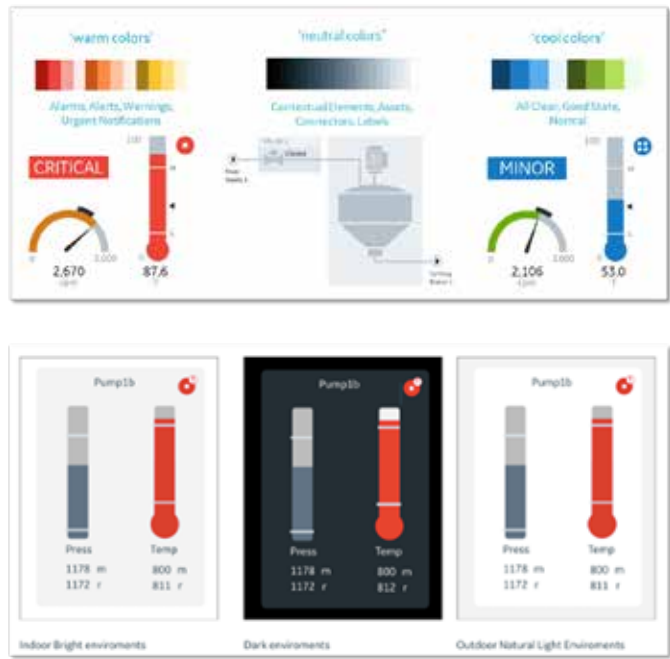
'warm colors'

Alarms, Alerts, Warnings, Urgent Notifications

CRITICAL

100

0

2,670

3,000

rpm

87.6

'neutral colors'

Contextual Elements, Assets, Connectors, Labels

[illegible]

'cool colors'

All Clear, Good State, Normal

MINOR

100

0

2,106

3,000

rpm

53.0

Pump1b

Press

Temp

1178 m

1172 r

800 m

811 r

Pump1b

Press

Temp

1178 m

1172 r

800 m

812 r

Pump1b

Press

Temp

1178 m

1172 r

800 m

811 r

Indoor Bright enviroments

Dark enviroments

Outdoor Natural Light Enviroments